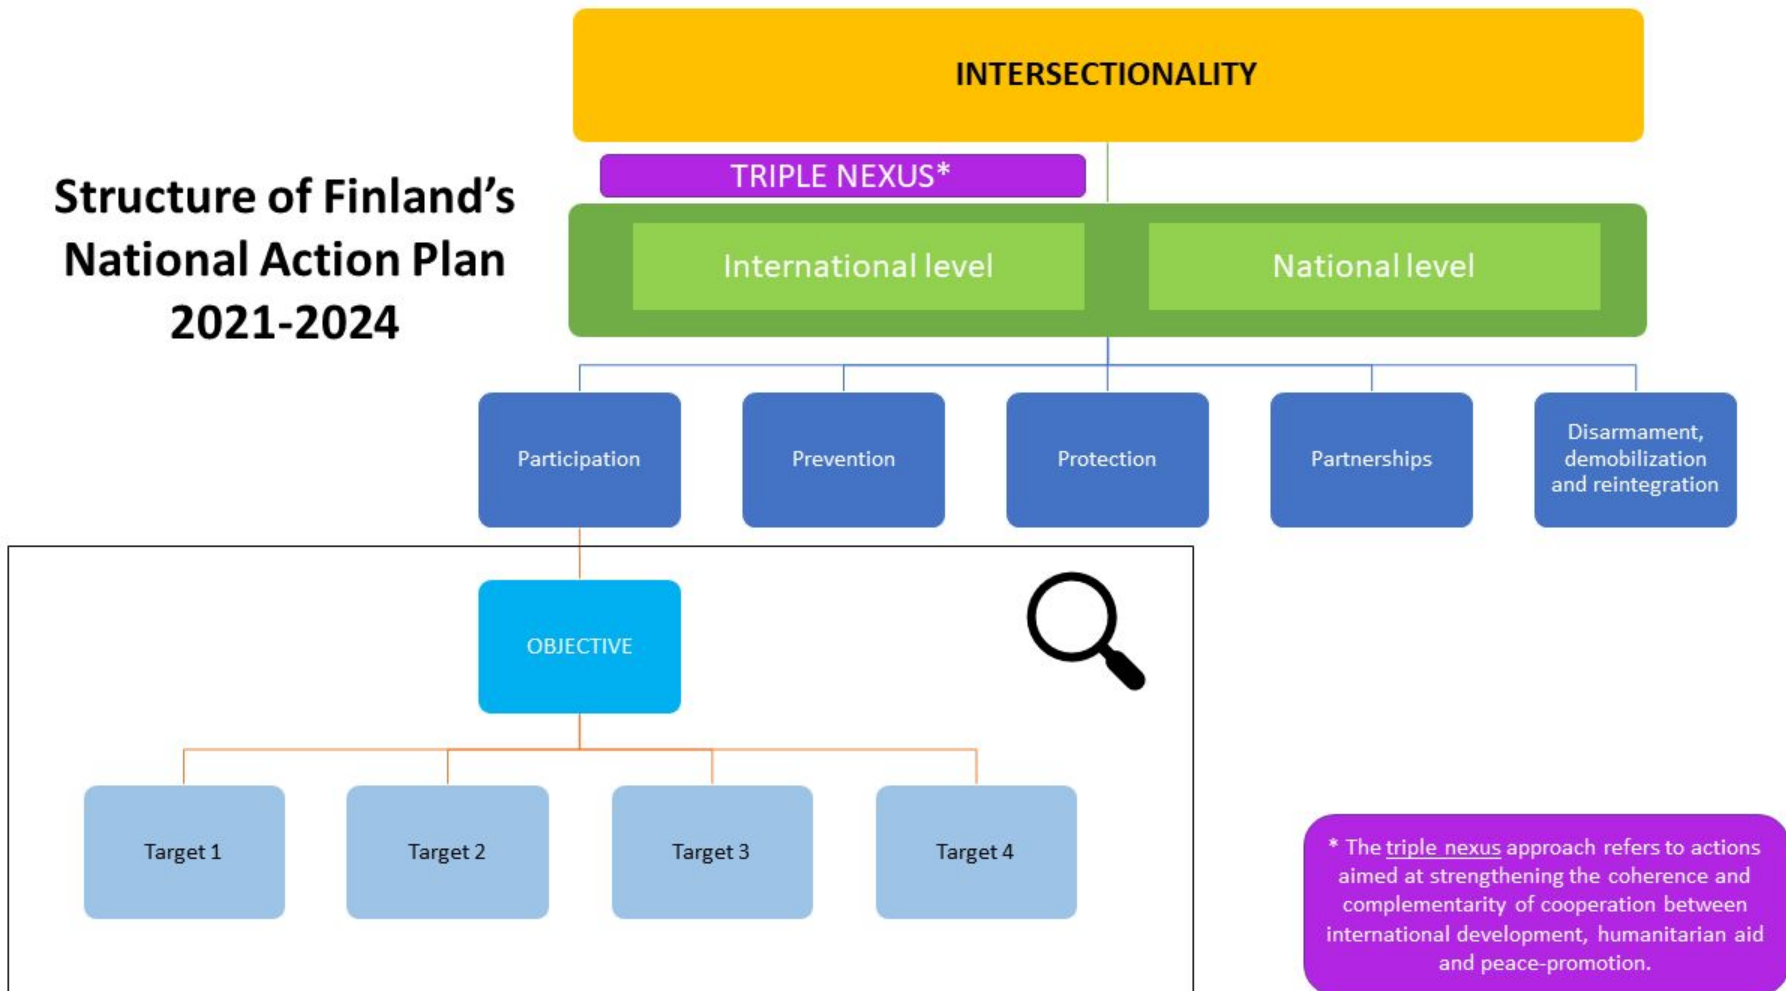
Structure of Finland's National Action Plan 2021-2024

INTERSECTIONALITY

TRIPLE NEXUS*

International level

National level

Participation

Prevention

Protection

Partnerships

Disarmament, demobilization and reintegration

OBJECTIVE

Target 1

Target 2

Target 3

Target 4

* The triple nexus approach refers to actions aimed at strengthening the coherence and complementarity of cooperation between international development, humanitarian aid and peace-promotion.